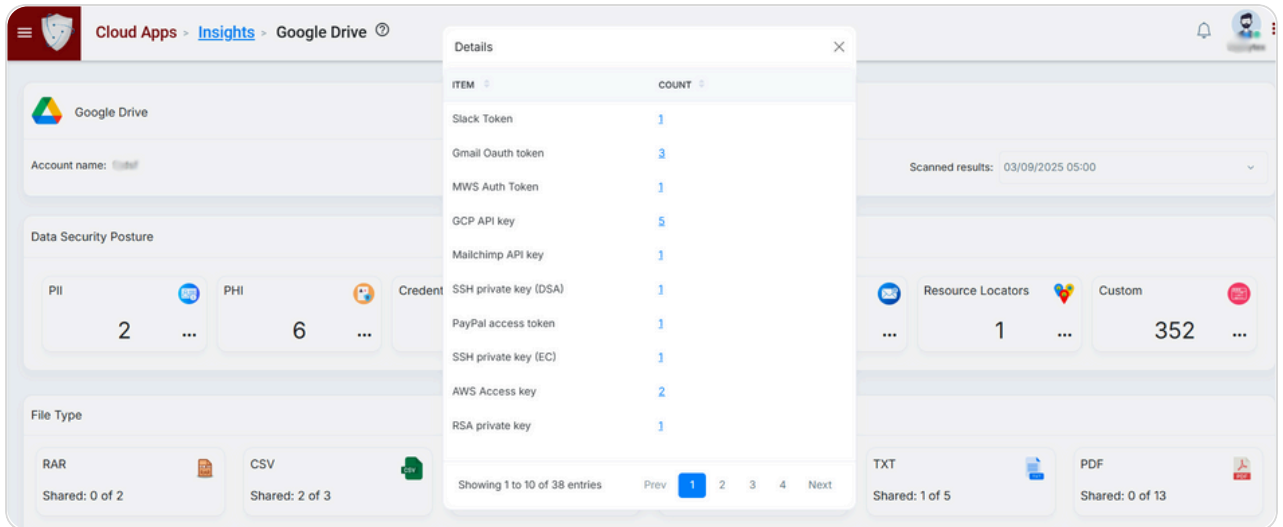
Cloud Apps > Insights > Google Drive ⓘ

Google Drive

Account name: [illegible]

Scanned results: 03/09/2025 05:00

Data Security Posture

PII
2 ...

PHI
6 ...

Creden

...

Resource Locators
1 ...

Custom
352 ...

File Type

RAR
Shared: 0 of 2

CSV
Shared: 2 of 3

TXT
Shared: 1 of 5

PDF
Shared: 0 of 13

Details

| ITEM | COUNT |
|---|---|
| Slack Token | 1 |
| Gmail Oauth token | 3 |
| MWS Auth Token | 1 |
| GCP API key | 5 |
| Mailchimp API key | 1 |
| SSH private key (DSA) | 1 |
| PayPal access token | 1 |
| SSH private key (EC) | 1 |
| AWS Access key | 2 |
| RSA private key | 1 |

Showing 1 to 10 of 38 entries

Prev 1 2 3 4 Next